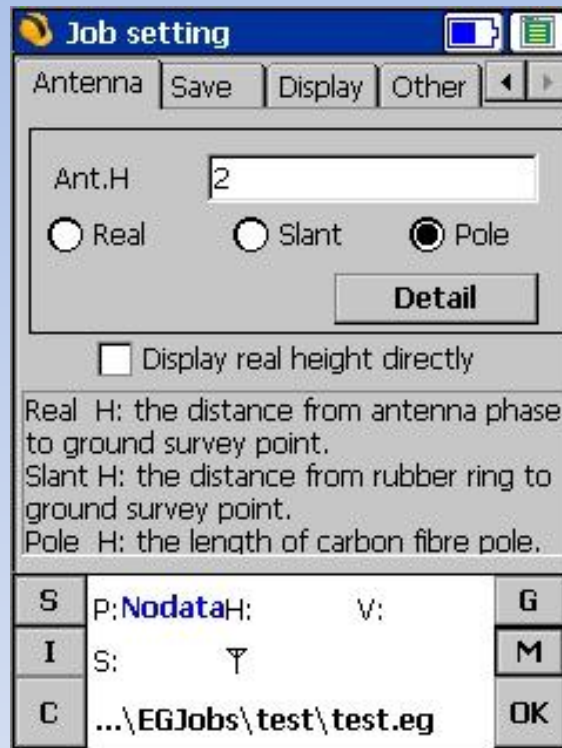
Job setting

Antenna | Save | Display | Other

Ant.H 2

Real Slant Pole

Detail

Display real height directly

Real H: the distance from antenna phase to ground survey point.
Slant H: the distance from rubber ring to ground survey point.
Pole H: the length of carbon fibre pole.

S P:NodataH: V: G
I S: M
C ...\EGJobs\test\test.eg OK